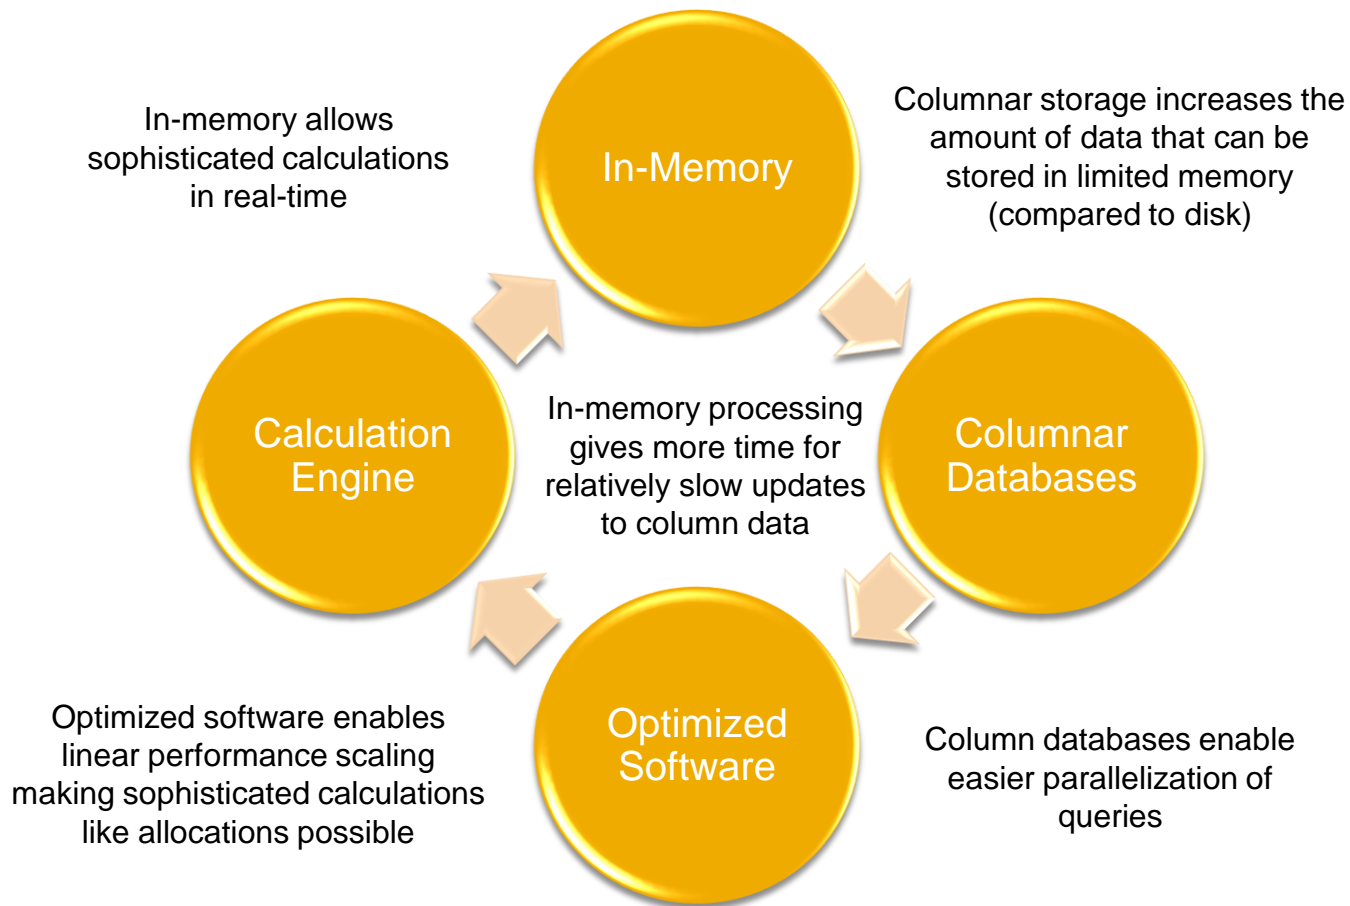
In-memory allows sophisticated calculations in real-time

In-Memory

Columnar storage increases the amount of data that can be stored in limited memory (compared to disk)

Calculation Engine

In-memory processing gives more time for relatively slow updates to column data

Columnar Databases

Optimized software enables linear performance scaling making sophisticated calculations like allocations possible

Optimized Software

Column databases enable easier parallelization of queries